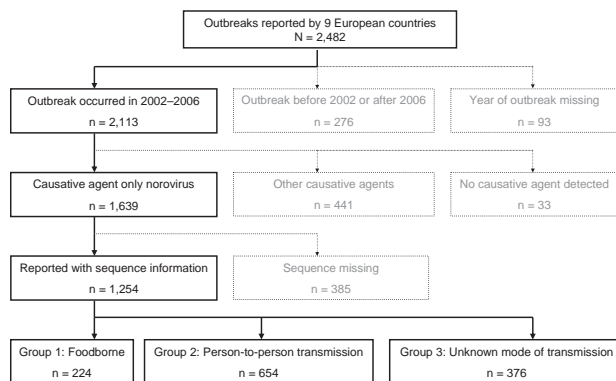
Outbreaks reported by 9 European countries
N = 2,482

Outbreak occurred in 2002–2006
n = 2,113

Outbreak before 2002 or after 2006
n = 276

Year of outbreak missing
n = 93

Causative agent only norovirus
n = 1,639

Other causative agents
n = 441

No causative agent detected
n = 33

Reported with sequence information
n = 1,254

Sequence missing
n = 385

Group 1: Foodborne
n = 224

Group 2: Person-to-person transmission
n = 654

Group 3: Unknown mode of transmission
n = 376